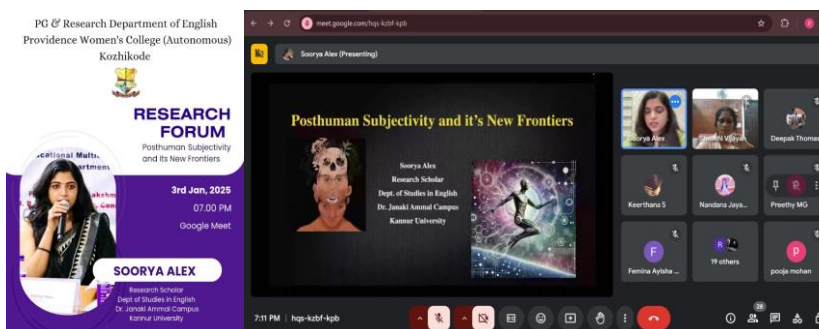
PG & Research Department of English
Providence Women's College (Autonomous)
Kozhikode

RESEARCH FORUM
Posthuman Subjectivity and its New Frontiers

3rd Jan, 2025
07.00 PM
Google Meet

SOORYA ALEX
Research Scholar
Dept of Studies in English
Dr. Janaki Ammal Campus
Kannur University

meet.google.com/hqs-kzbf-kpb

Soorya Alex (Presenting)

Posthuman Subjectivity and it's New Frontiers

Soorya Alex
Research Scholar
Dept. of Studies in English
Dr. Janaki Ammal Campus
Kannur University

Soorya Alex
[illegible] Vijayan
Deepak Thomas
Keerthana S
Nandana Jaya...
Preethy MG
Femina Ayisha ...
19 others
pooja mohan

7:11 PM | hqs-kzbf-kpb
28